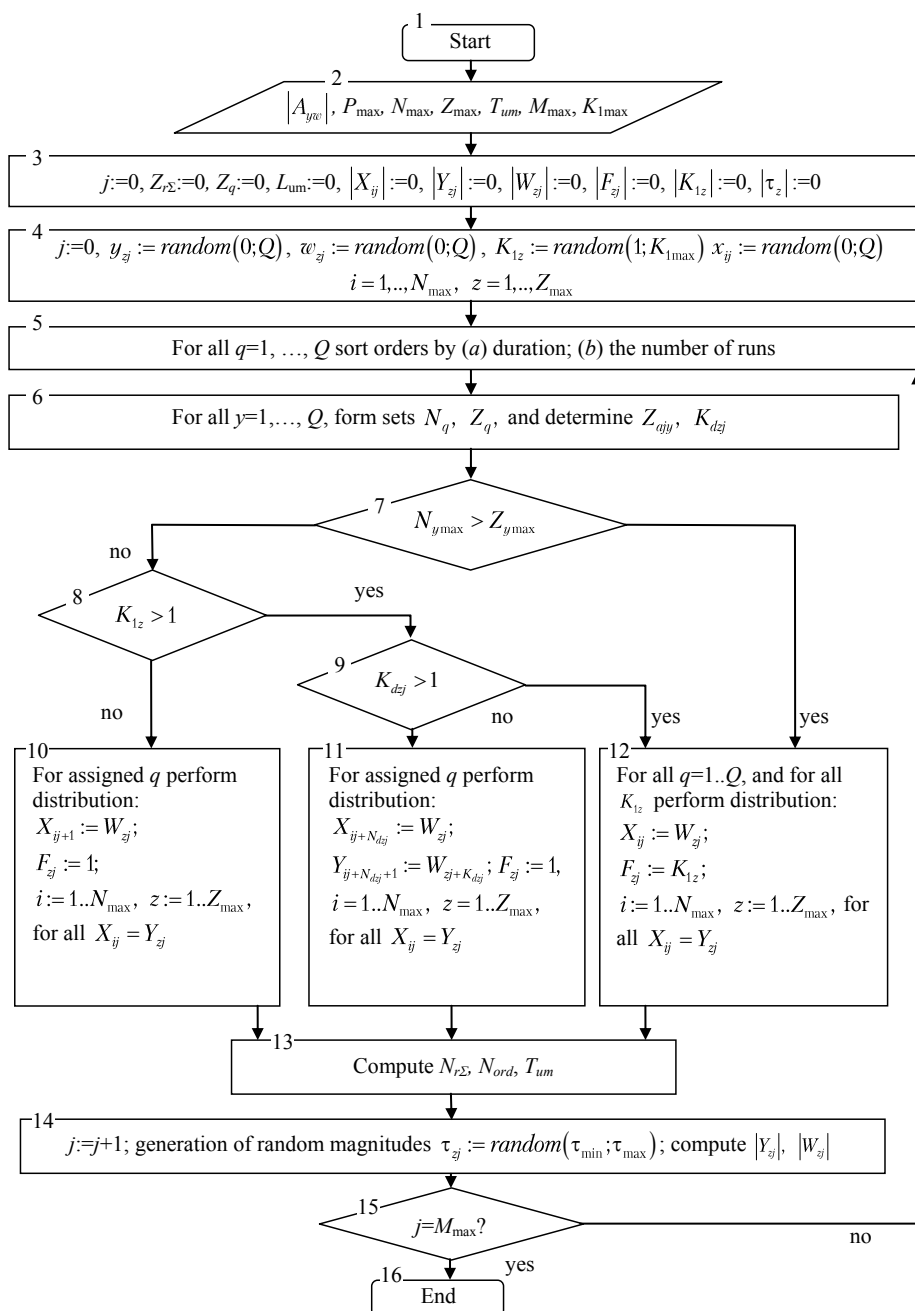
1
Start

2
$\left|A_{yw}\right|$, $P_{\max}$, $N_{\max}$, $Z_{\max}$, $T_{um}$, $M_{\max}$, $K_{1\max}$

3
$j$:=0, $Z_{r\Sigma}$:=0, $Z_q$:=0, $L_{\text{um}}$:=0, $\left|X_{ij}\right|:=0$, $\left|Y_{zj}\right|:=0$, $\left|W_{zj}\right|:=0$, $\left|F_{zj}\right|:=0$, $\left|K_{1z}\right|:=0$, $\left|\tau_z\right|:=0$

4
$j$:=0, $y_{zj} := random(0;Q)$, $w_{zj} := random(0;Q)$, $K_{1z} := random(1;K_{1\max})$ $x_{ij} := random(0;Q)$
$i = 1,..,N_{\max}$, $z = 1,..,Z_{\max}$

5
For all $q$=1, …, $Q$ sort orders by ($a$) duration; ($b$) the number of runs

6
For all $y$=1,…, $Q$, form sets $N_q$, $Z_q$, and determine $Z_{ajy}$, $K_{dzj}$

7
$N_{y\max} > Z_{y\max}$

no

8
$K_{1z} > 1$

yes

9
$K_{dzj} > 1$

no

no

yes

yes

10
For assigned $q$ perform distribution:
$X_{ij+1} := W_{zj}$;
$F_{zj} := 1$;
$i := 1..N_{\max}$, $z := 1..Z_{\max}$,
for all $X_{ij} = Y_{zj}$

11
For assigned $q$ perform distribution:
$X_{ij+N_{dzj}} := W_{zj}$;
$Y_{ij+N_{dzj}+1} := W_{zj+K_{dzj}}$; $F_{zj} := 1$,
$i = 1..N_{\max}$, $z = 1..Z_{\max}$,
for all $X_{ij} = Y_{zj}$

12
For all $q$=1..$Q$, and for all $K_{1z}$ perform distribution:
$X_{ij} := W_{zj}$;
$F_{zj} := K_{1z}$;
$i := 1..N_{\max}$, $z := 1..Z_{\max}$, for all $X_{ij} = Y_{zj}$

13
Compute $N_{r\Sigma}$, $N_{ord}$, $T_{um}$

14
$j$:=$j$+1; generation of random magnitudes $\tau_{zj} := random(\tau_{\min};\tau_{\max})$; compute $\left|Y_{zj}\right|$, $\left|W_{zj}\right|$

15
$j$=$M_{\max}$?

no

yes

16
End